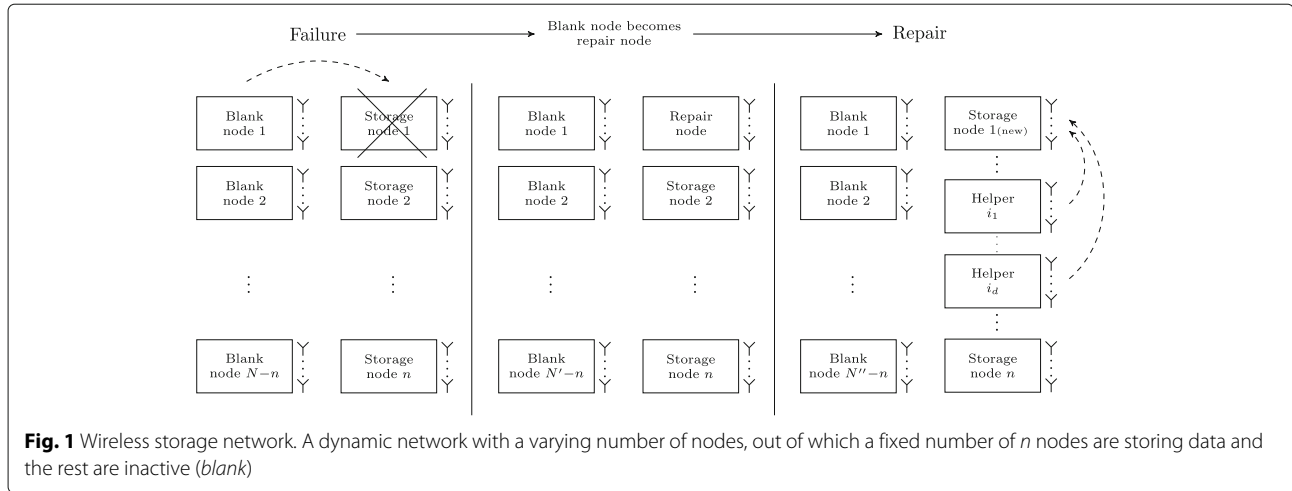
Failure

Blank node becomes repair node

Repair

Blank node 1

Storage node 1

Blank node 2

Storage node 2

⋮

⋮

Blank node $N-n$

Storage node $n$

Blank node 1

Repair node

Blank node 2

Storage node 2

⋮

⋮

Blank node $N'-n$

Storage node $n$

Blank node 1

Storage node 1(new)

Blank node 2

Helper $i_1$

⋮

Helper $i_d$

Blank node $N''-n$

Storage node $n$

**Fig. 1** Wireless storage network. A dynamic network with a varying number of nodes, out of which a fixed number of $n$ nodes are storing data and the rest are inactive (*blank*)